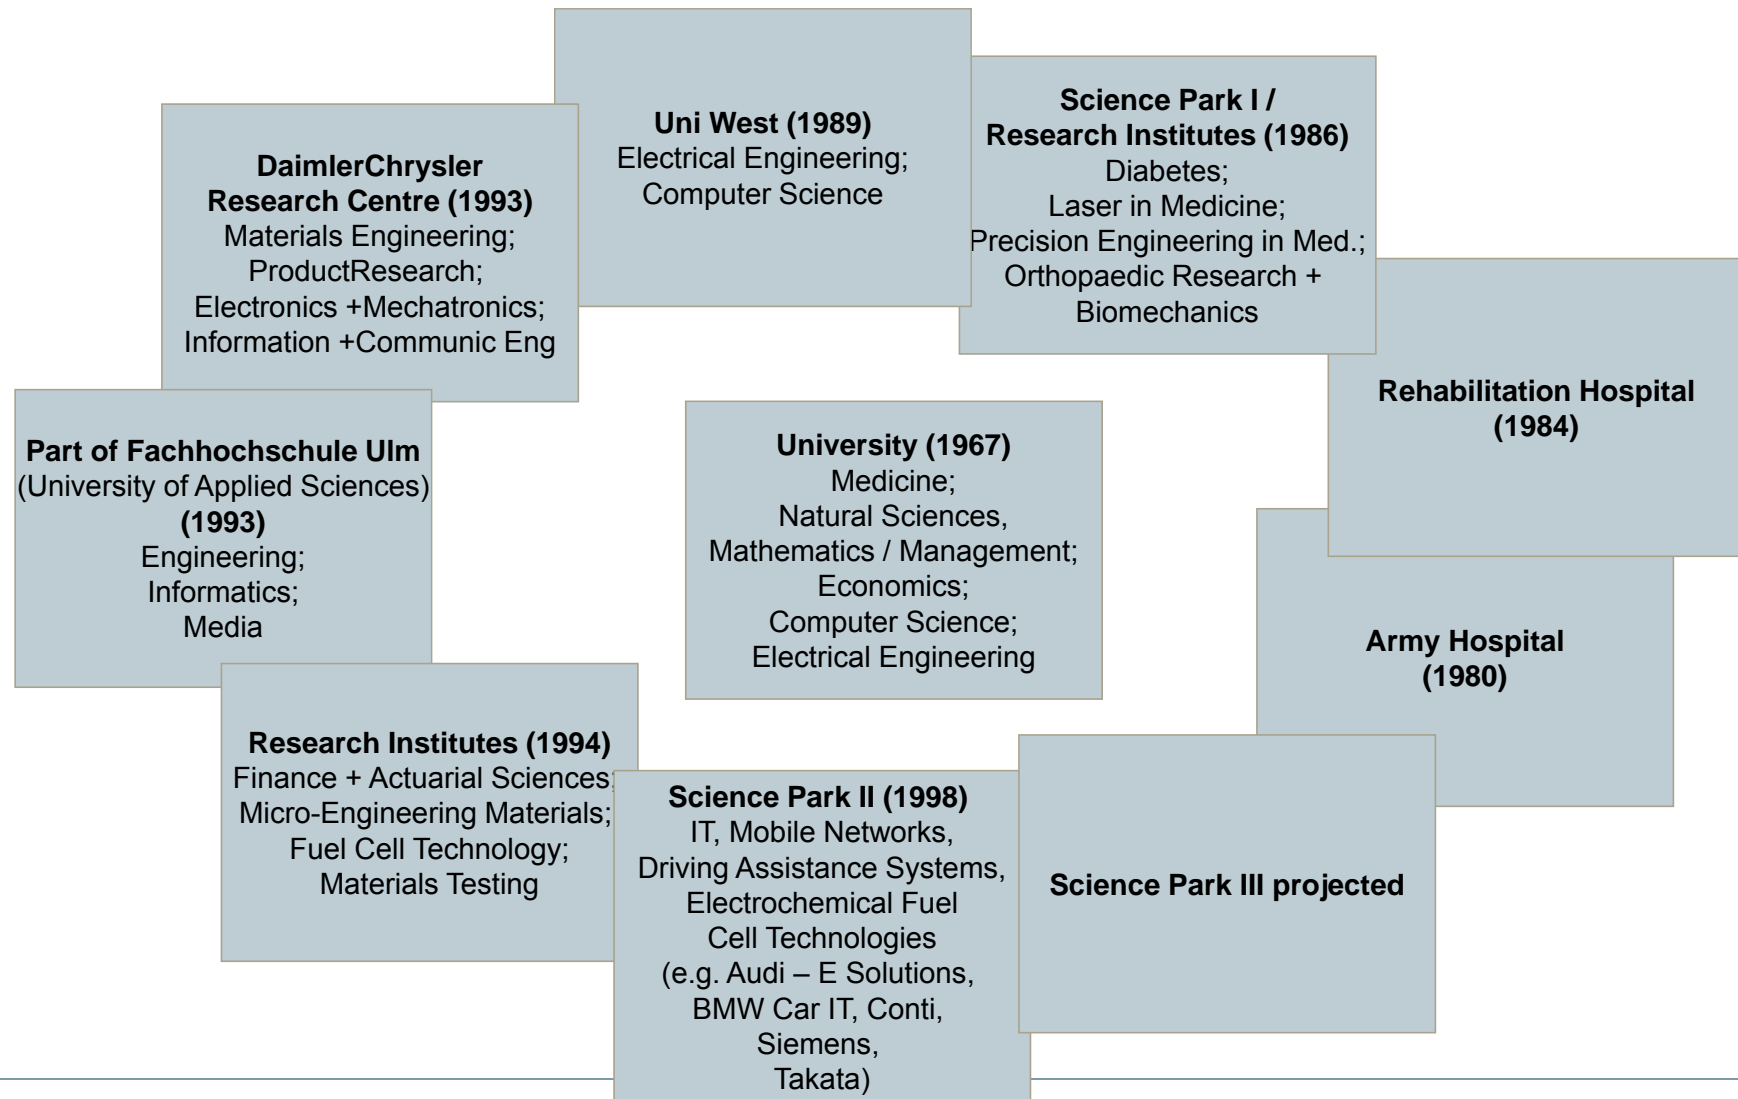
Uni West (1989)
Electrical Engineering;
Computer Science

Science Park I /
Research Institutes (1986)
Diabetes;
Laser in Medicine;
Precision Engineering in Med.;
Orthopaedic Research +
Biomechanics

DaimlerChrysler
Research Centre (1993)
Materials Engineering;
ProductResearch;
Electronics +Mechatronics;
Information +Communic Eng

Rehabilitation Hospital
(1984)

Part of Fachhochschule Ulm
(University of Applied Sciences)
(1993)
Engineering;
Informatics;
Media

University (1967)
Medicine;
Natural Sciences,
Mathematics / Management;
Economics;
Computer Science;
Electrical Engineering

Army Hospital
(1980)

Research Institutes (1994)
Finance + Actuarial Sciences;
Micro-Engineering Materials;
Fuel Cell Technology;
Materials Testing

Science Park II (1998)
IT, Mobile Networks,
Driving Assistance Systems,
Electrochemical Fuel
Cell Technologies
(e.g. Audi – E Solutions,
BMW Car IT, Conti,
Siemens,
Takata)

Science Park III projected